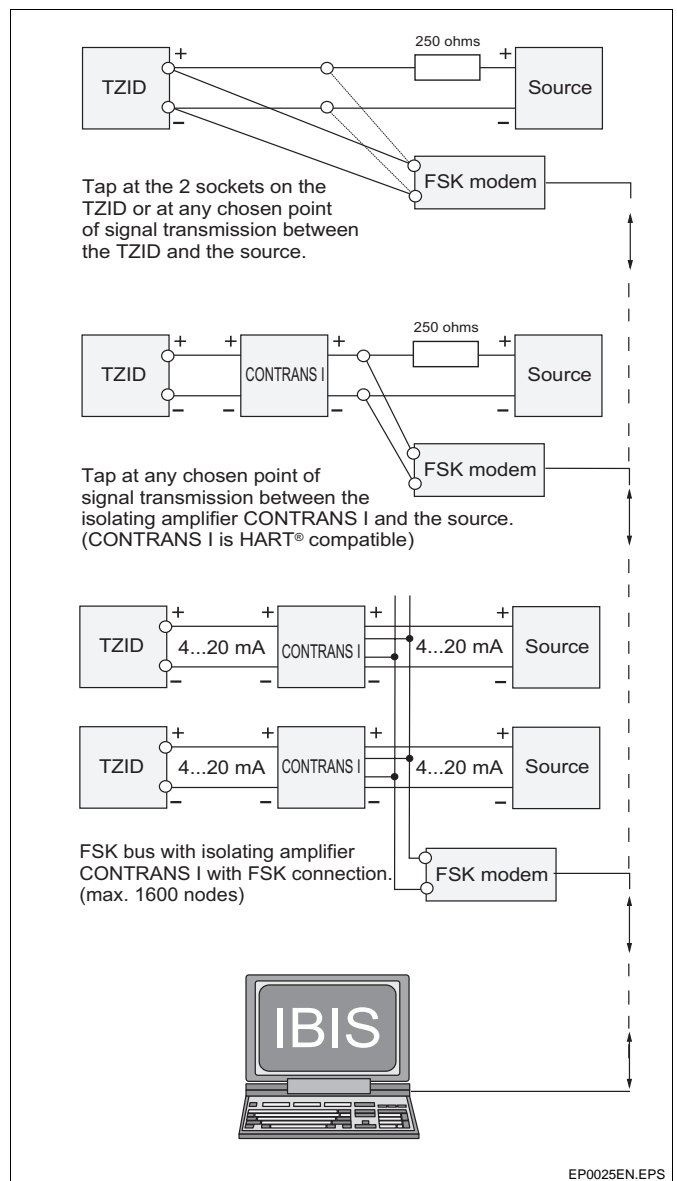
250 ohms
+
+
TZID
Source
–
–
FSK modem
Tap at the 2 sockets on the TZID or at any chosen point of signal transmission between the TZID and the source.

250 ohms
+
+
+
+
TZID
CONTRANS I
Source
–
–
–
–
FSK modem
Tap at any chosen point of signal transmission between the isolating amplifier CONTRANS I and the source. (CONTRANS I is HART® compatible)

+
+
+
+
TZID
4...20 mA
CONTRANS I
4...20 mA
Source
–
–
–
–

+
+
+
+
TZID
4...20 mA
CONTRANS I
4...20 mA
Source
–
–
–
–

FSK bus with isolating amplifier CONTRANS I with FSK connection. (max. 1600 nodes)
FSK modem

IBIS

EP0025EN.EPS